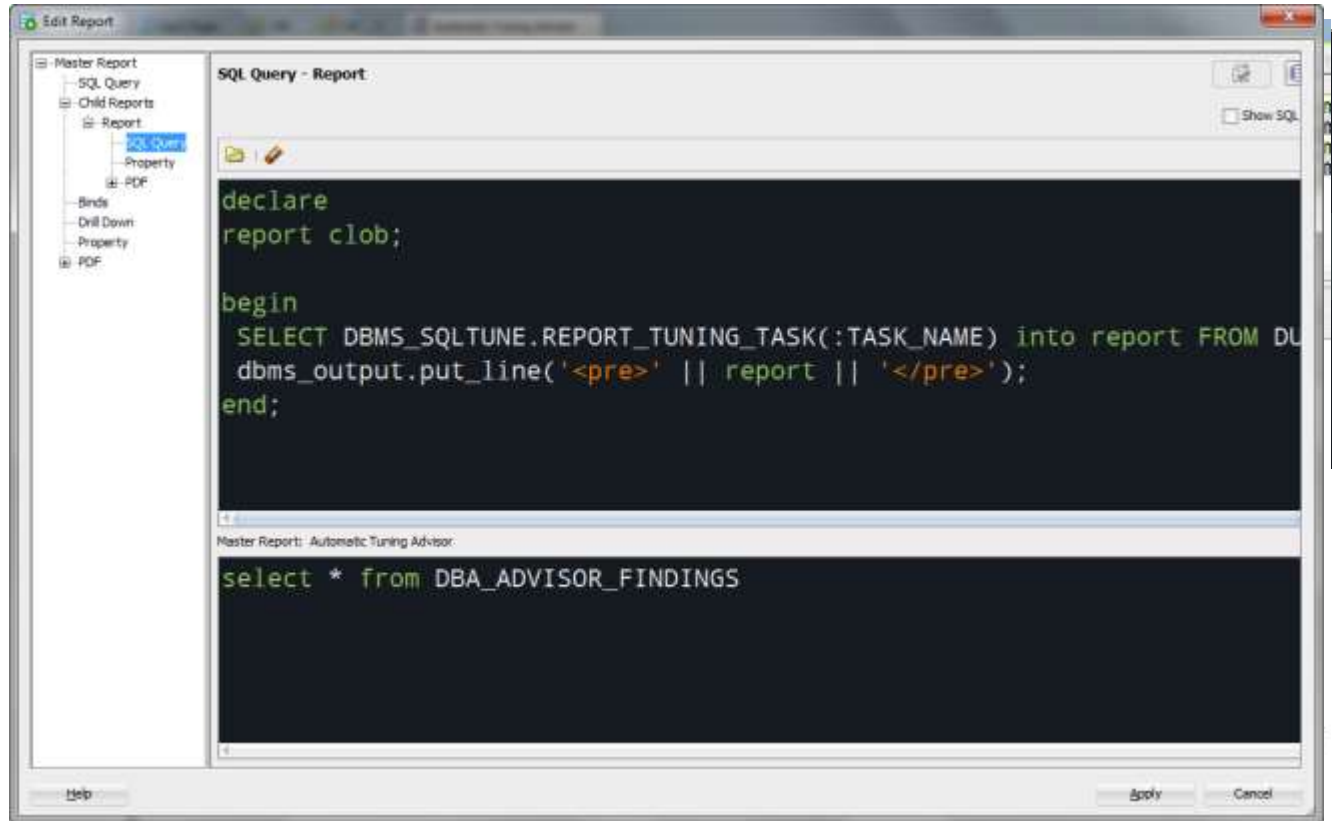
Edit Report

Master Report
SQL Query
Child Reports
Report
SQL Query
Property
PDF
Binds
Drill Down
Property
PDF

SQL Query - Report

Show SQL

declare
report clob;

begin
SELECT DBMS_SQLTUNE.REPORT_TUNING_TASK(:TASK_NAME) into report FROM DU
dbms_output.put_line('<pre>' || report || '</pre>');
end;

Master Report: Automatic Tuning Advisor

select * from DBA_ADVISOR_FINDINGS

Help

Apply

Cancel